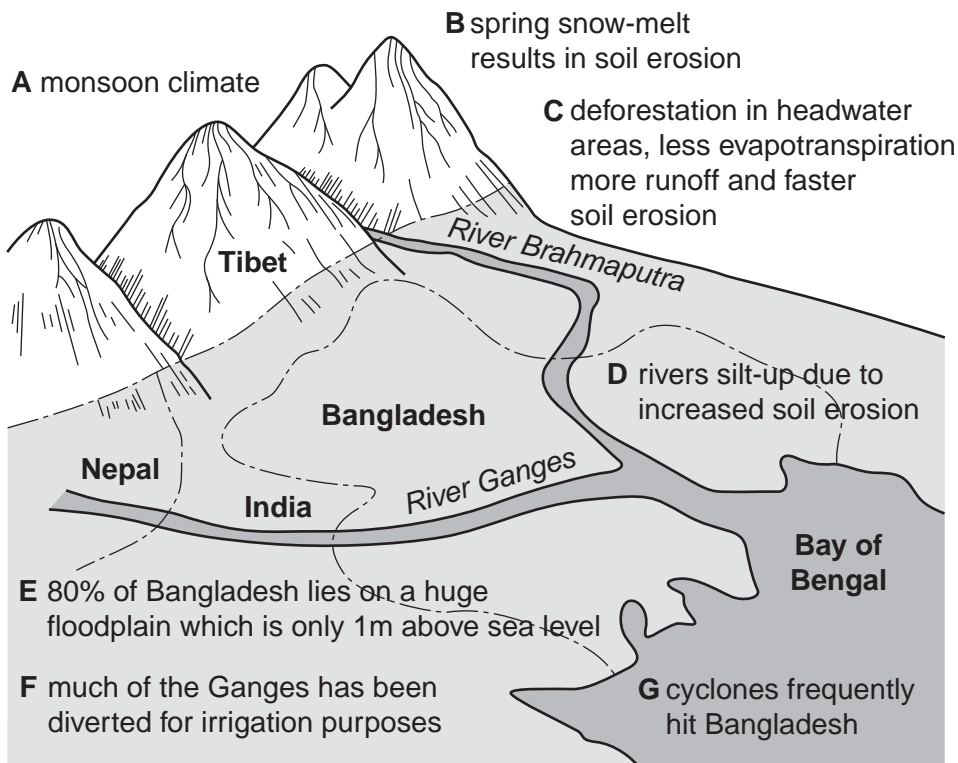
A monsoon climate

B spring snow-melt results in soil erosion

C deforestation in headwater areas, less evapotranspiration more runoff and faster soil erosion

Tibet

River Brahmaputra

Bangladesh

D rivers silt-up due to increased soil erosion

Nepal

India

River Ganges

Bay of Bengal

E 80% of Bangladesh lies on a huge floodplain which is only 1m above sea level

F much of the Ganges has been diverted for irrigation purposes

G cyclones frequently hit Bangladesh